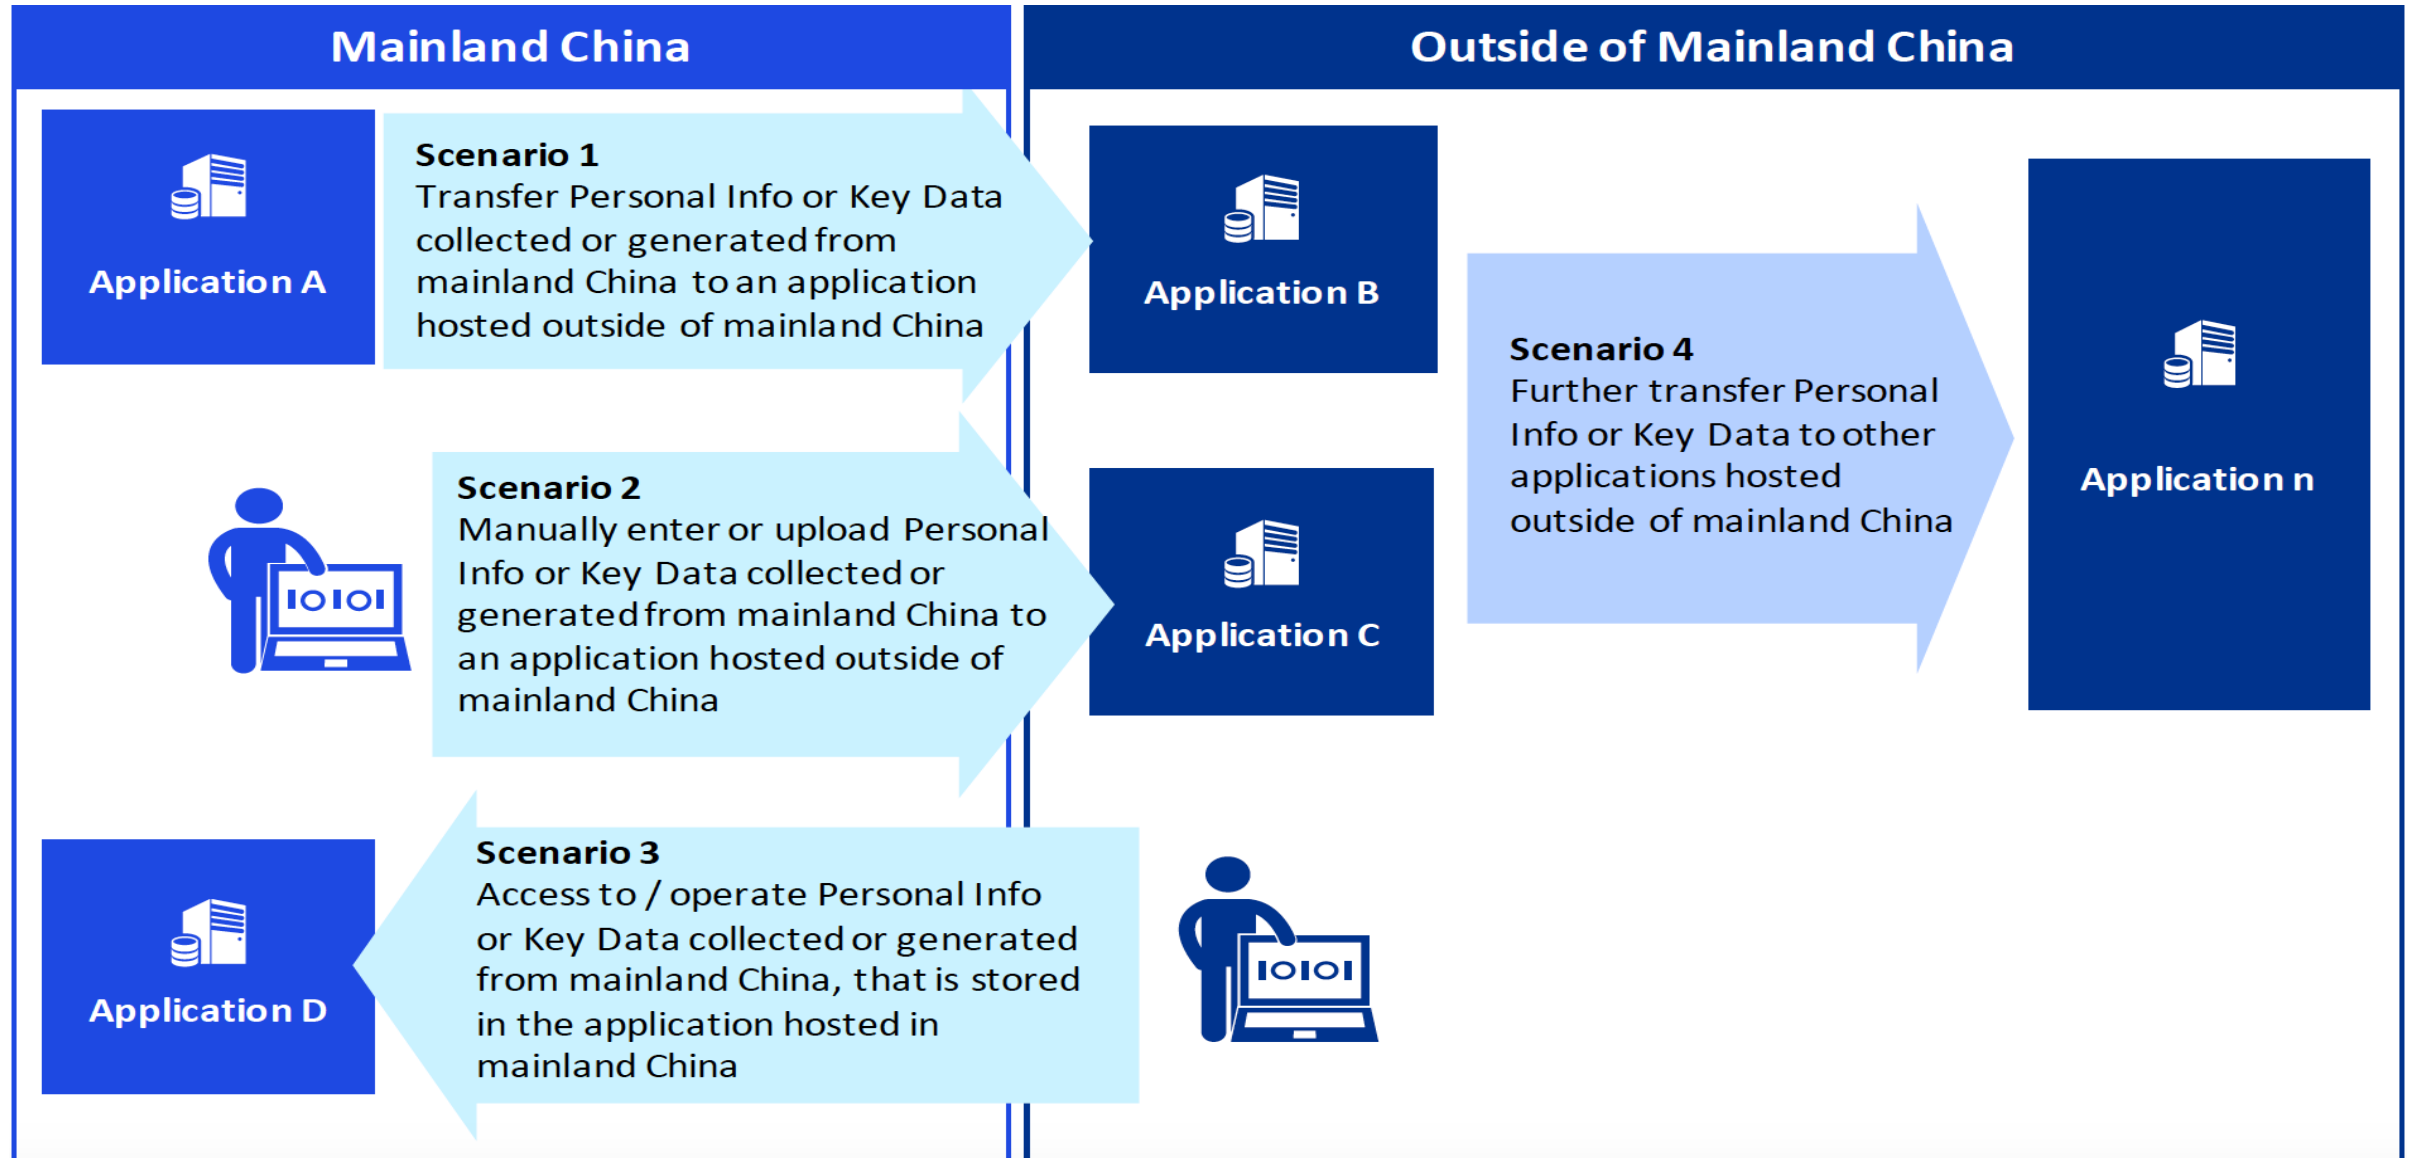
Mainland China

Outside of Mainland China

Application A

Scenario 1
Transfer Personal Info or Key Data collected or generated from mainland China to an application hosted outside of mainland China

Application B

Scenario 4
Further transfer Personal Info or Key Data to other applications hosted outside of mainland China

Application n

IOIOI

Scenario 2
Manually enter or upload Personal Info or Key Data collected or generated from mainland China to an application hosted outside of mainland China

Application C

Application D

Scenario 3
Access to / operate Personal Info or Key Data collected or generated from mainland China, that is stored in the application hosted in mainland China

IOIOI